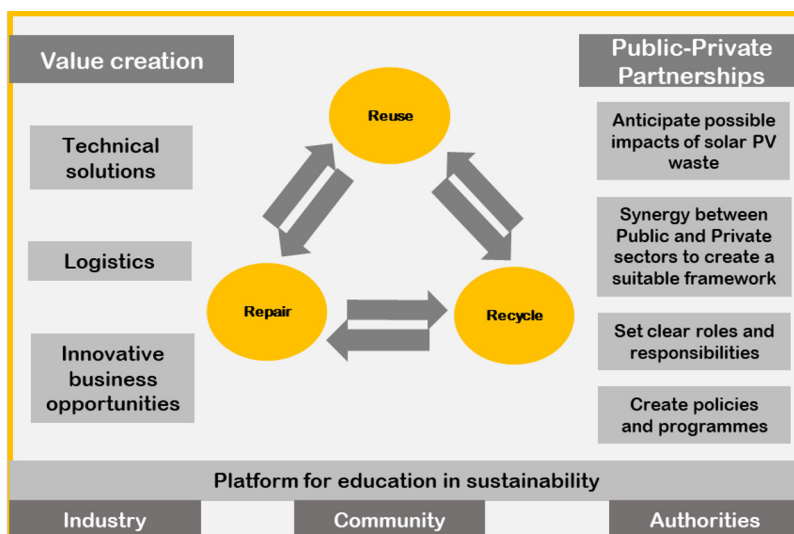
Value creation

Technical solutions

Logistics

Innovative business opportunities

Reuse

Repair

Recycle

Public-Private Partnerships

Anticipate possible impacts of solar PV waste

Synergy between Public and Private sectors to create a suitable framework

Set clear roles and responsibilities

Create policies and programmes

Platform for education in sustainability

Industry

Community

Authorities